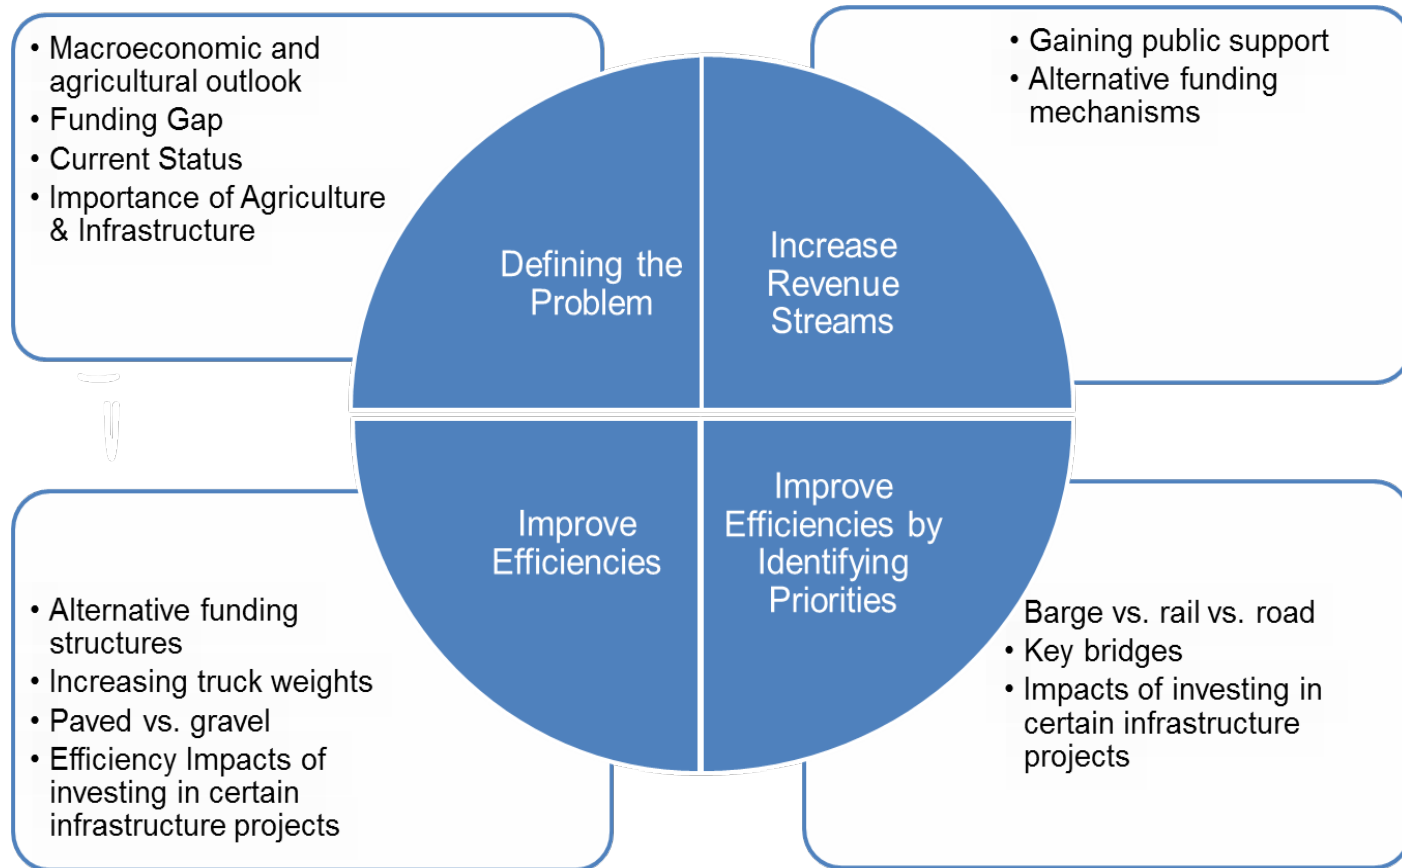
• Macroeconomic and agricultural outlook
• Funding Gap
• Current Status
• Importance of Agriculture & Infrastructure

Defining the Problem

Increase Revenue Streams

• Gaining public support
• Alternative funding mechanisms

Improve Efficiencies

Improve Efficiencies by Identifying Priorities

• Alternative funding structures
• Increasing truck weights
• Paved vs. gravel
• Efficiency Impacts of investing in certain infrastructure projects

Barge vs. rail vs. road
• Key bridges
• Impacts of investing in certain infrastructure projects